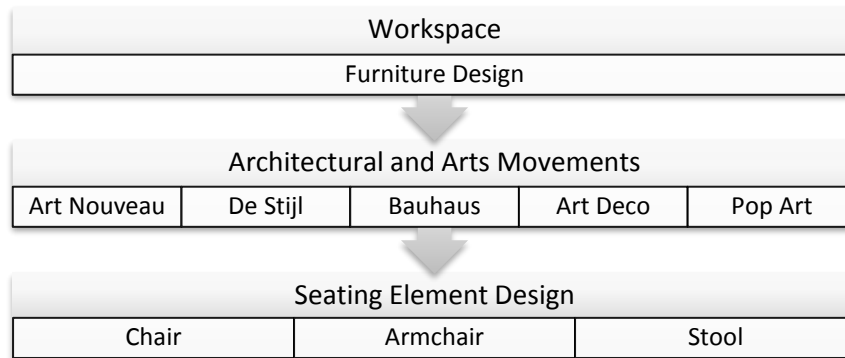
Workspace

Furniture Design

Architectural and Arts Movements

| Art Nouveau | De Stijl | Bauhaus | Art Deco | Pop Art |
|---|---|---|---|---|

Seating Element Design

| Chair | Armchair | Stool |
|---|---|---|